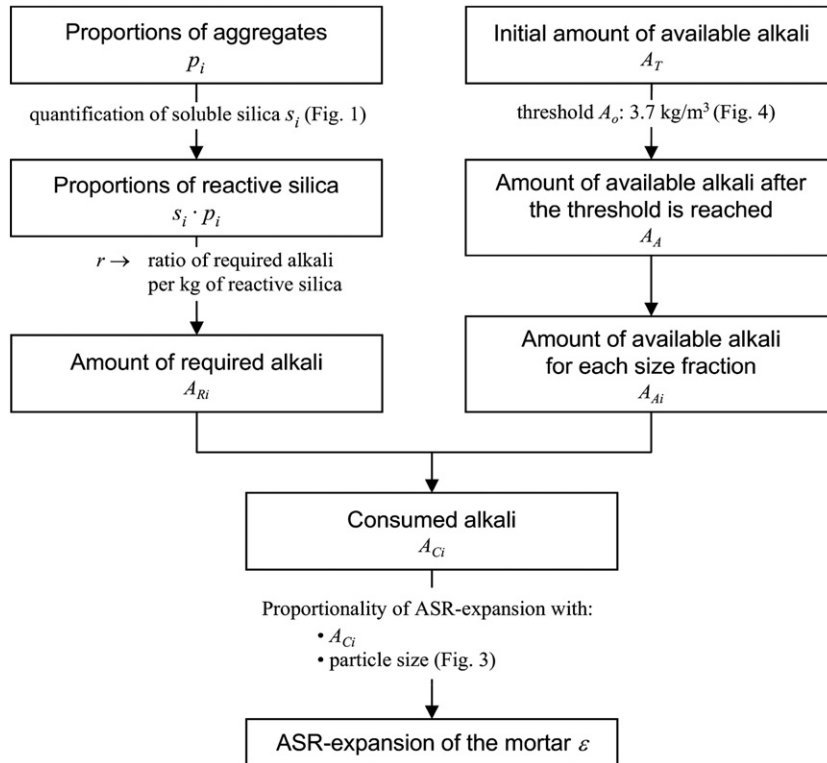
Proportions of aggregates
$p_i$

quantification of soluble silica $s_i$ (Fig. 1)

Proportions of reactive silica
$s_i \cdot p_i$

$r \rightarrow$ ratio of required alkali per kg of reactive silica

Amount of required alkali
$A_{Ri}$

Initial amount of available alkali
$A_T$

threshold $A_o$: 3.7 kg/m$^3$ (Fig. 4)

Amount of available alkali after the threshold is reached
$A_A$

Amount of available alkali for each size fraction
$A_{Ai}$

Consumed alkali
$A_{Ci}$

Proportionality of ASR-expansion with:
• $A_{Ci}$
• particle size (Fig. 3)

ASR-expansion of the mortar $\varepsilon$